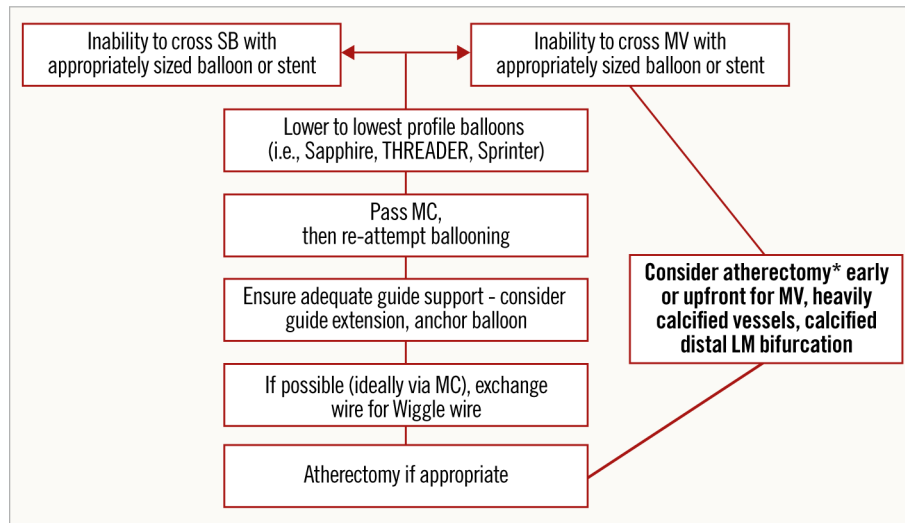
Inability to cross SB with appropriately sized balloon or stent

Inability to cross MV with appropriately sized balloon or stent

Lower to lowest profile balloons (i.e., Sapphire, THREADER, Sprinter)

Pass MC, then re-attempt ballooning

Ensure adequate guide support - consider guide extension, anchor balloon

If possible (ideally via MC), exchange wire for Wiggle wire

Atherectomy if appropriate

Consider atherectomy* early or upfront for MV, heavily calcified vessels, calcified distal LM bifurcation